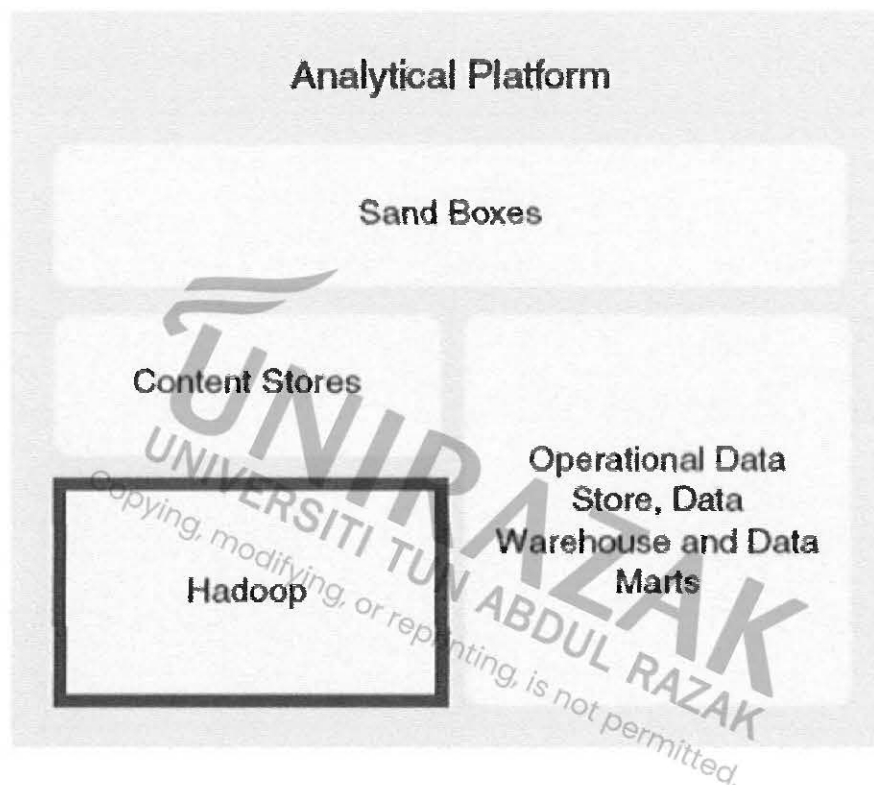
Analytical Platform

Sand Boxes

Content Stores

Operational Data Store, Data Warehouse and Data Marts

Hadoop

UNIRAZAK
UNIVERSITI TUN ABDUL RAZAK
Copying, modifying, or reprinting, is not permitted.